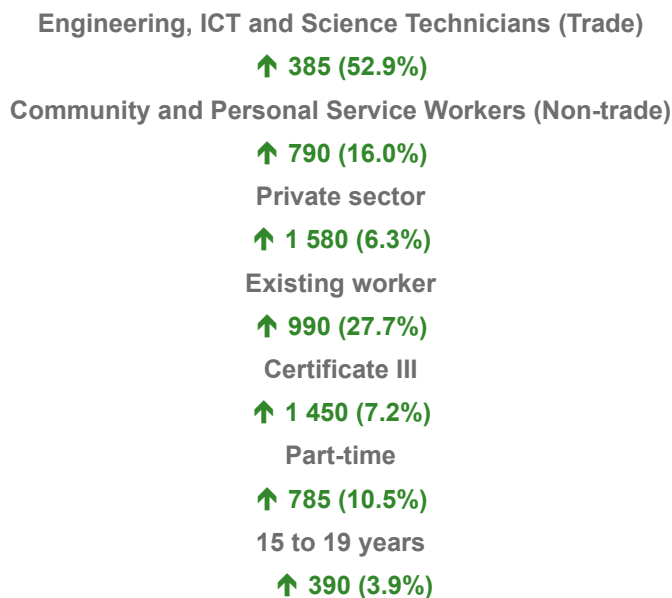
Engineering, ICT and Science Technicians (Trade)

↑ 385 (52.9%)

Community and Personal Service Workers (Non-trade)

↑ 790 (16.0%)

Private sector

↑ 1 580 (6.3%)

Existing worker

↑ 990 (27.7%)

Certificate III

↑ 1 450 (7.2%)

Part-time

↑ 785 (10.5%)

15 to 19 years

↑ 390 (3.9%)